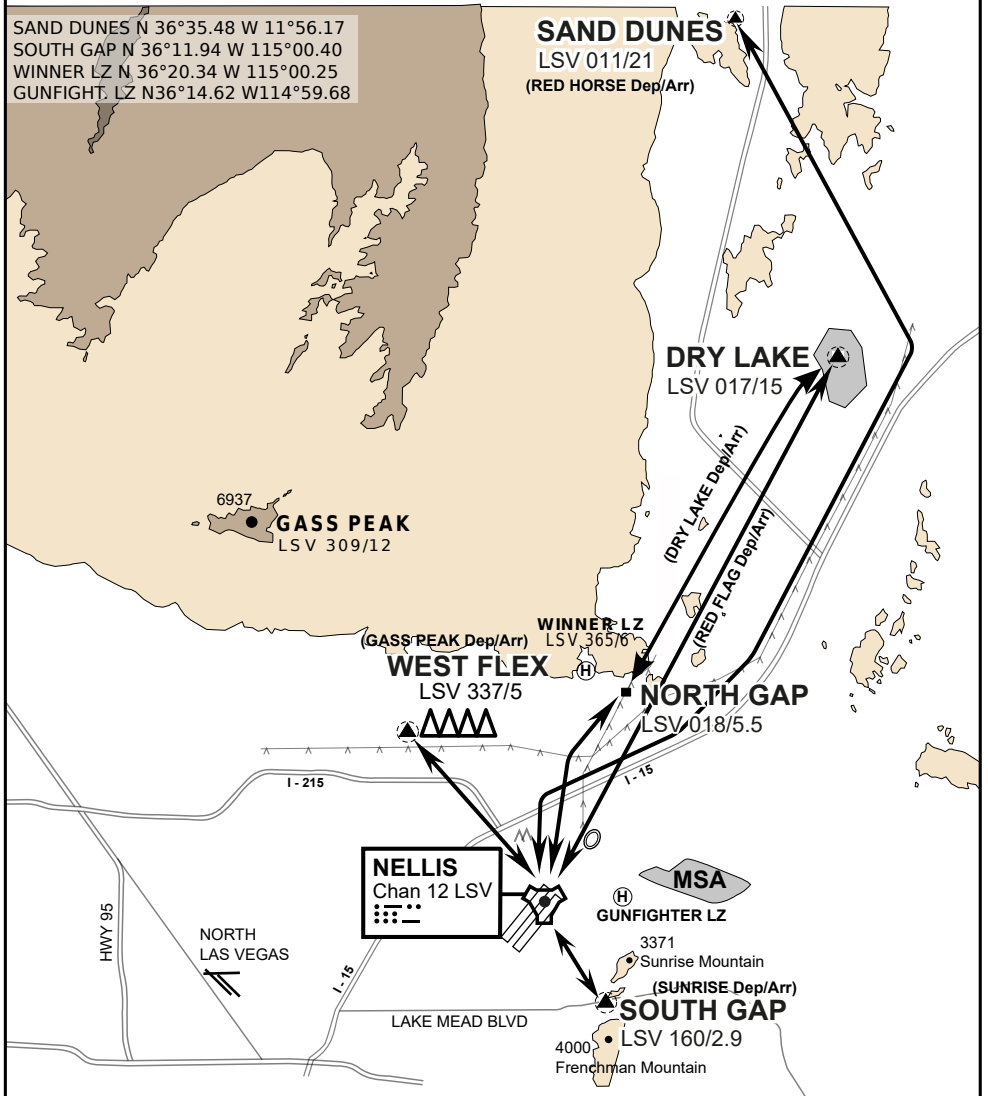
SAND DUNES N 36°35.48 W 11°56.17
SOUTH GAP N 36°11.94 W 115°00.40
WINNER LZ N 36°20.34 W 115°00.25
GUNFIGHT. LZ N36°14.62 W114°59.68

SAND DUNES
LSV 011/21
(RED HORSE Dep/Arr)

DRY LAKE
LSV 017/15

(DRY LAKE Dep/Arr)

(RED FLAG Dep/Arr)

6937
GASS PEAK
LSV 309/12

WINNER LZ
LSV 365/6

(GASS PEAK Dep/Arr)
WEST FLEX
LSV 337/5

H

NORTH GAP
LSV 018/5.5

I - 215

I - 15

NELLIS
Chan 12 LSV

H
GUNFIGHTER LZ

MSA

HWY 95

NORTH
LAS VEGAS

I - 15

3371
Sunrise Mountain

(SUNRISE Dep/Arr)
SOUTH GAP
LSV 160/2.9

LAKE MEAD BLVD

4000
Frenchman Mountain